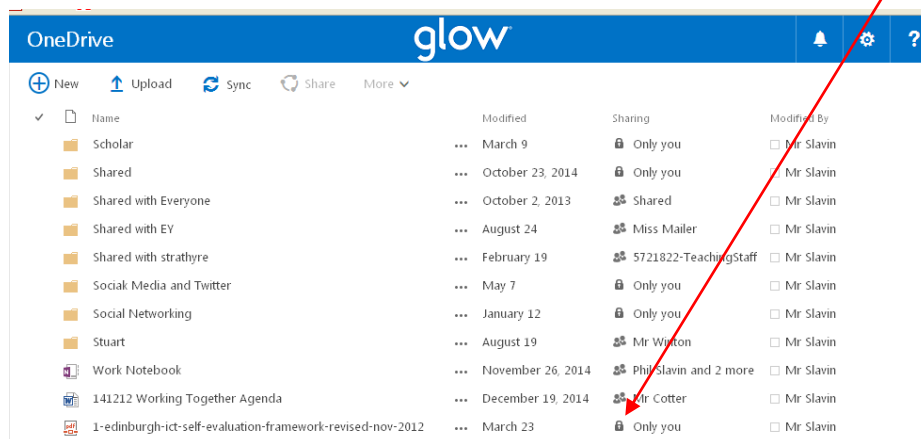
OneDrive glow

New Upload Sync Share More

| Name | | Modified | Sharing | Modified By |
|---|---|---|---|---|
| Scholar | ... | March 9 | Only you | Mr Slavin |
| Shared | ... | October 23, 2014 | Only you | Mr Slavin |
| Shared with Everyone | ... | October 2, 2013 | Shared | Mr Slavin |
| Shared with EY | ... | August 24 | Miss Mailer | Mr Slavin |
| Shared with strathyre | ... | February 19 | 5721822-TeachingStaff | Mr Slavin |
| Sociak Media and Twitter | ... | May 7 | Only you | Mr Slavin |
| Social Networking | ... | January 12 | Only you | Mr Slavin |
| Stuart | ... | August 19 | Mr Winton | Mr Slavin |
| Work Notebook | ... | November 26, 2014 | Phil Slavin and 2 more | Mr Slavin |
| 141212 Working Together Agenda | ... | December 19, 2014 | Mr Cotter | Mr Slavin |
| 1-edinburgh-ict-self-evaluation-framework-revised-nov-2012 | ... | March 23 | Only you | Mr Slavin |